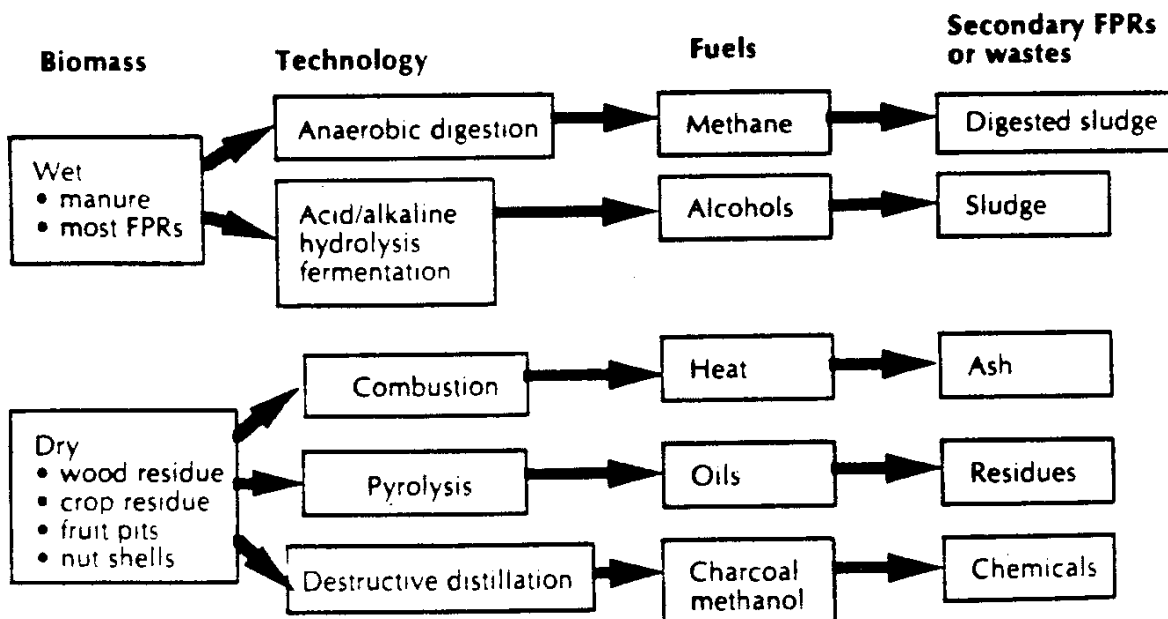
Biomass

Technology

Fuels

Secondary FPRs or wastes

Wet
• manure
• most FPRs

Anaerobic digestion

Methane

Digested sludge

Acid/alkaline hydrolysis fermentation

Alcohols

Sludge

Dry
• wood residue
• crop residue
• fruit pits
• nut shells

Combustion

Heat

Ash

Pyrolysis

Oils

Residues

Destructive distillation

Charcoal methanol

Chemicals